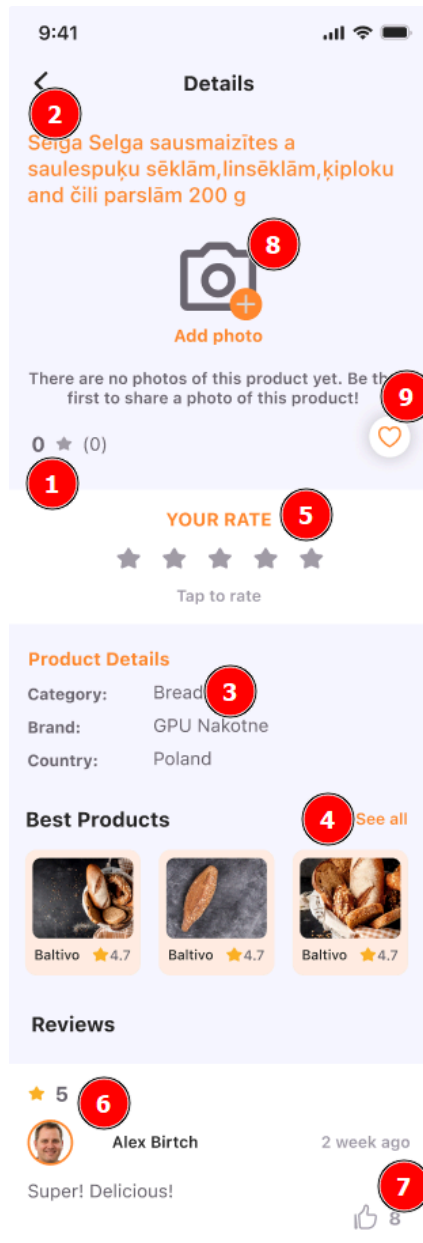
9:41

Details

2

Selga Selga sausmaizītes a saulespuķu sēklām,linsēklām,ķiploku and čili parslām 200 g

8

Add photo

There are no photos of this product yet. Be the first to share a photo of this product!

9

0 (0)

1

YOUR RATE 5

Tap to rate

Product Details

Category: Bread 3

Brand: GPU Nakotne

Country: Poland

Best Products

4 See all

Baltivo 4.7

Baltivo 4.7

Baltivo 4.7

Reviews

5

6

Alex Birtch

2 week ago

Super! Delicious!

7

8